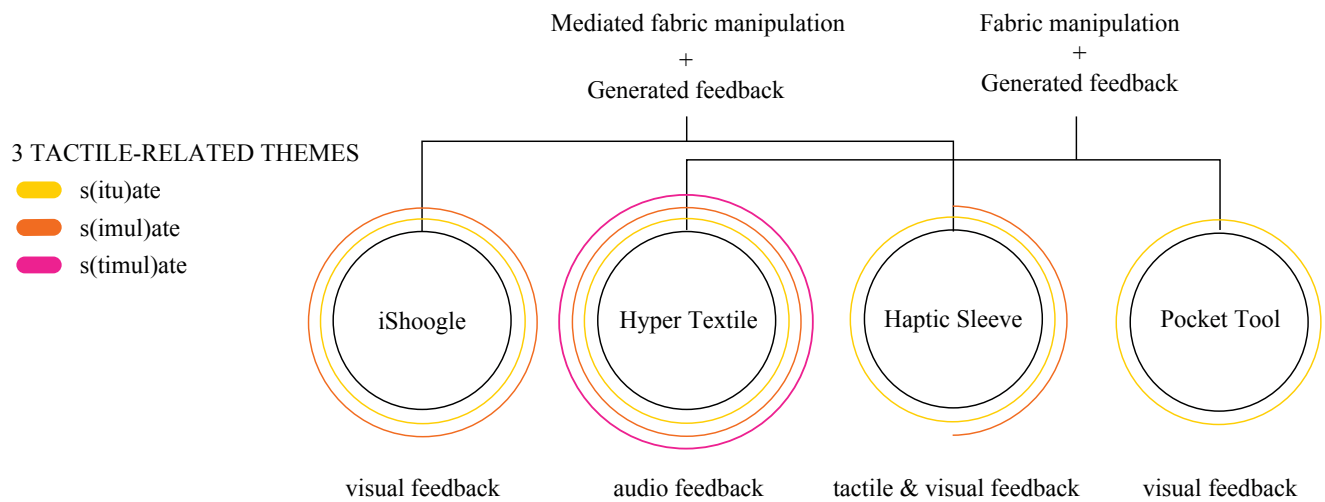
Mediated fabric manipulation
+
Generated feedback

Fabric manipulation
+
Generated feedback

3 TACTILE-RELATED THEMES
s(itu)ate
s(imul)ate
s(timul)ate

iShoogle

Hyper Textile

Haptic Sleeve

Pocket Tool

visual feedback

audio feedback

tactile & visual feedback

visual feedback